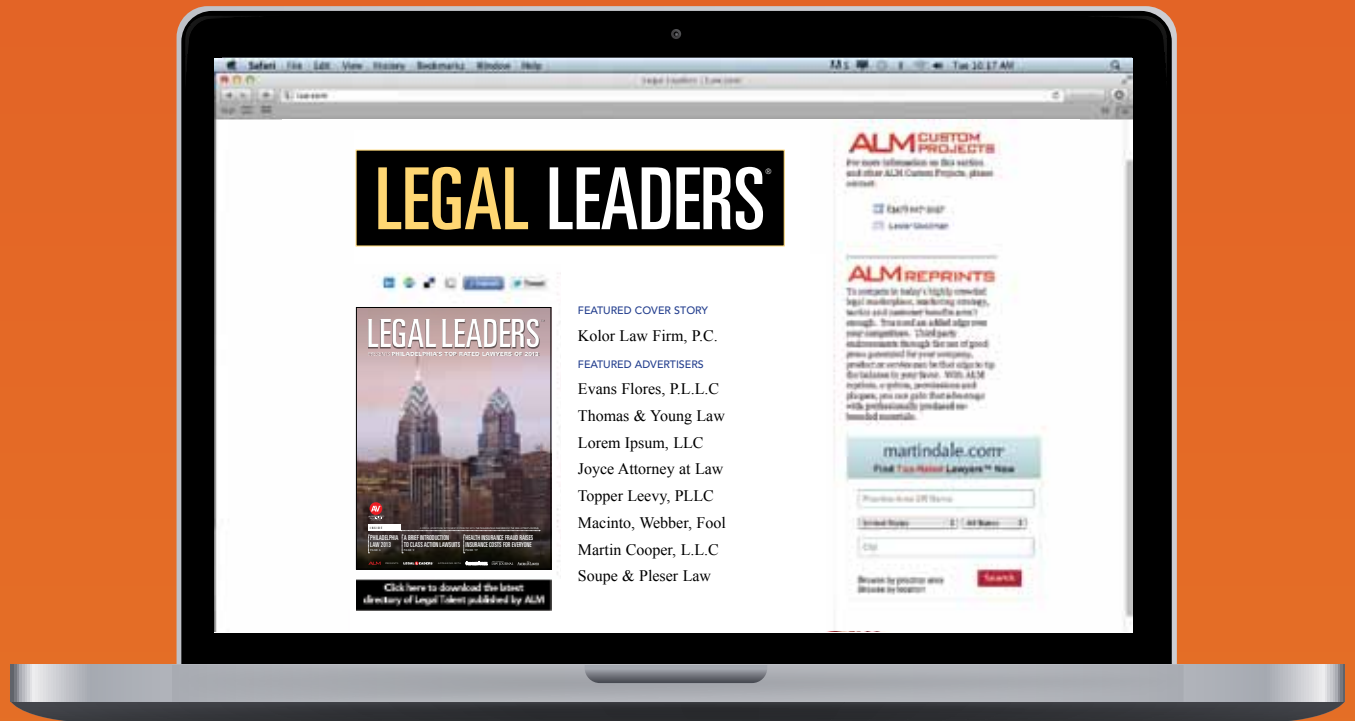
Safari File Edit View History Bookmarks Window Help

Tue 10:17 AM

Legal Leaders | Law.com

LEGAL LEADERS®

FEATURED COVER STORY

Kolor Law Firm, P.C.

FEATURED ADVERTISERS

Evans Flores, P.L.L.C

Thomas & Young Law

Lorem Ipsum, LLC

Joyce Attorney at Law

Topper Leevy, PLLC

Macinto, Webber, Fool

Martin Cooper, L.L.C

Soupe & Pleser Law

LEGAL LEADERS

PHILADELPHIA'S TOP RATED LAWYERS OF 2013

PHILADELPHIA LAW 2013

A BRIEF INTRODUCTION TO CLASS ACTION LAWSUITS

HEALTH INSURANCE FRAUD RAISES INSURANCE COSTS FOR EVERYONE

Click here to download the latest directory of Legal Talent published by ALM

ALM CUSTOM PROJECTS

For more information on this section and other ALM Custom Projects, please contact:

ALM REPRINTS

To compete in today's highly crowded legal marketplace, marketing strategy, tactics and customer benefits aren't enough. You need an added edge over your competitors. Third party endorsements through the use of good press generated for your company, product or services can be that edge to tip the balance in your favor. With ALM reprints, e-prints, permissions and plaques, you can gain that advantage with professionally produced re-branded materials.

martindale.com

Find Top Rated Lawyers™ Now

United States

All States

City

Browse by practice area

Browse by location

Search